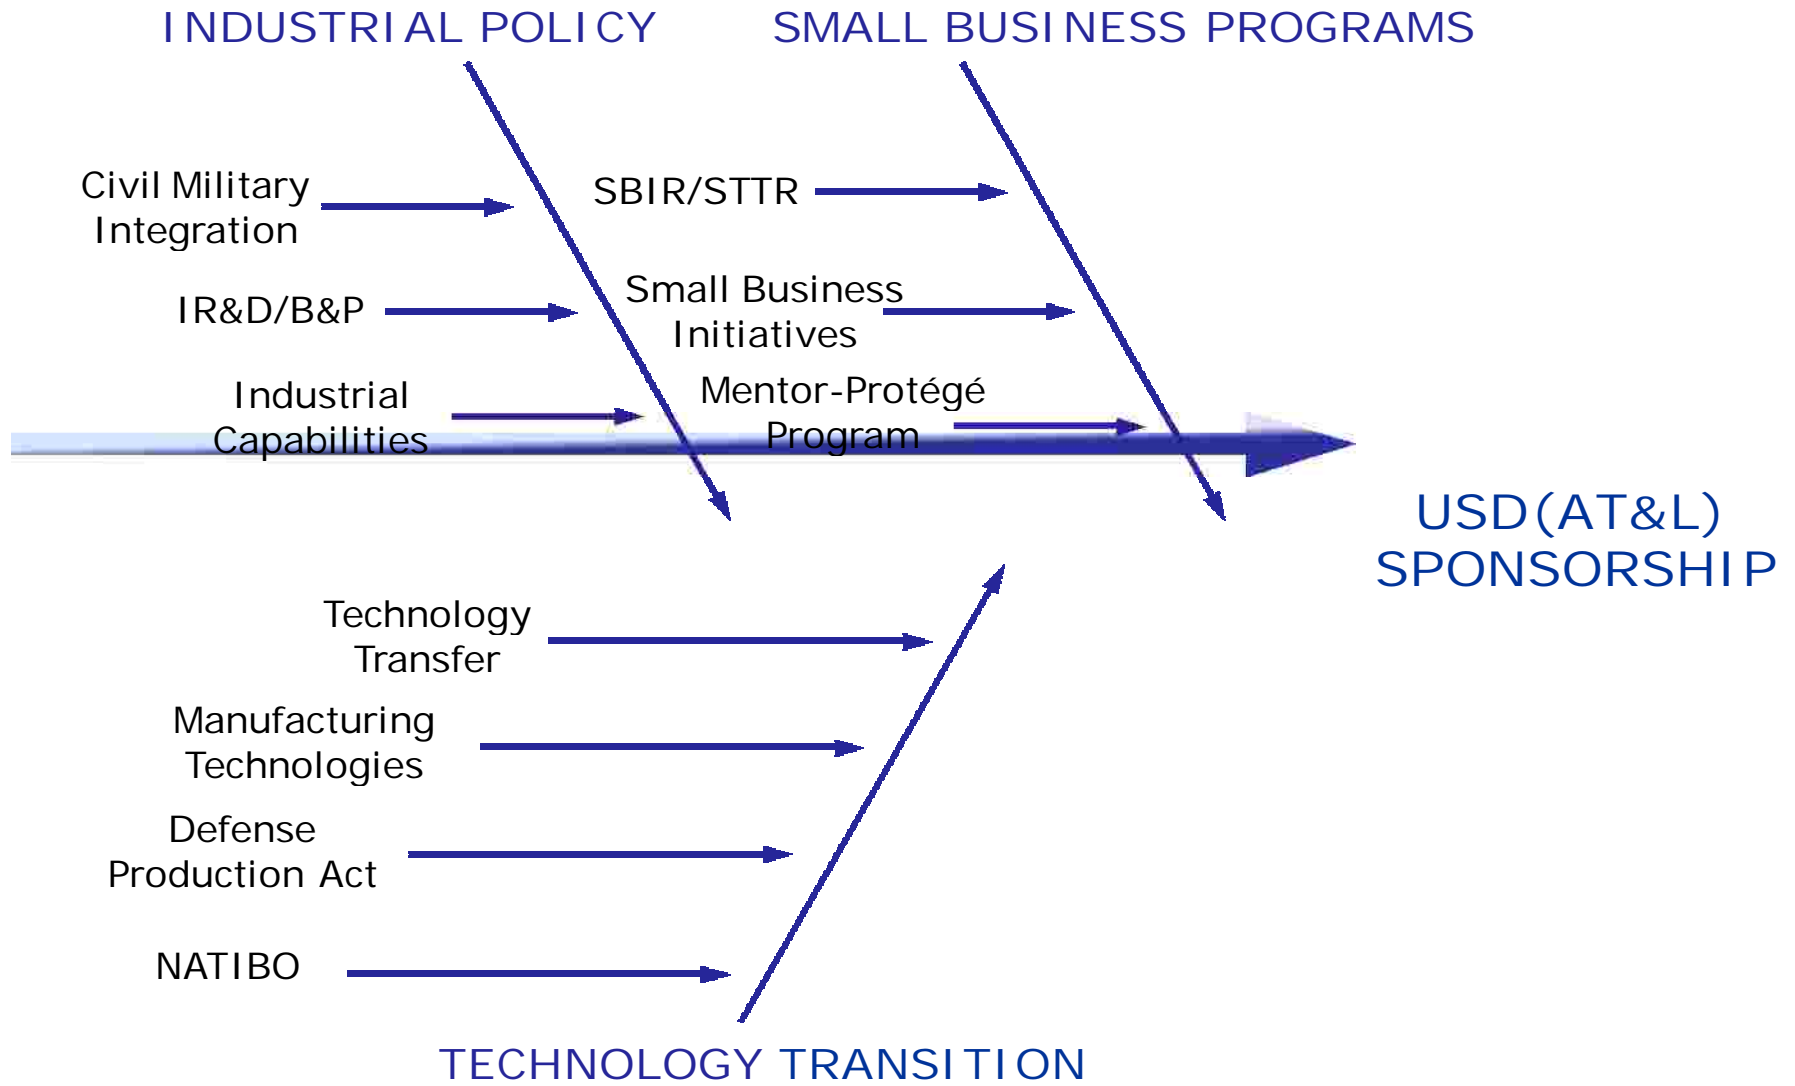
INDUSTRIAL POLICY

SMALL BUSINESS PROGRAMS

Civil Military Integration

IR&D/B&P

Industrial Capabilities

SBIR/STTR

Small Business Initiatives

Mentor-Protégé Program

USD(AT&L) SPONSORSHIP

Technology Transfer

Manufacturing Technologies

Defense Production Act

NATIBO

TECHNOLOGY TRANSITION